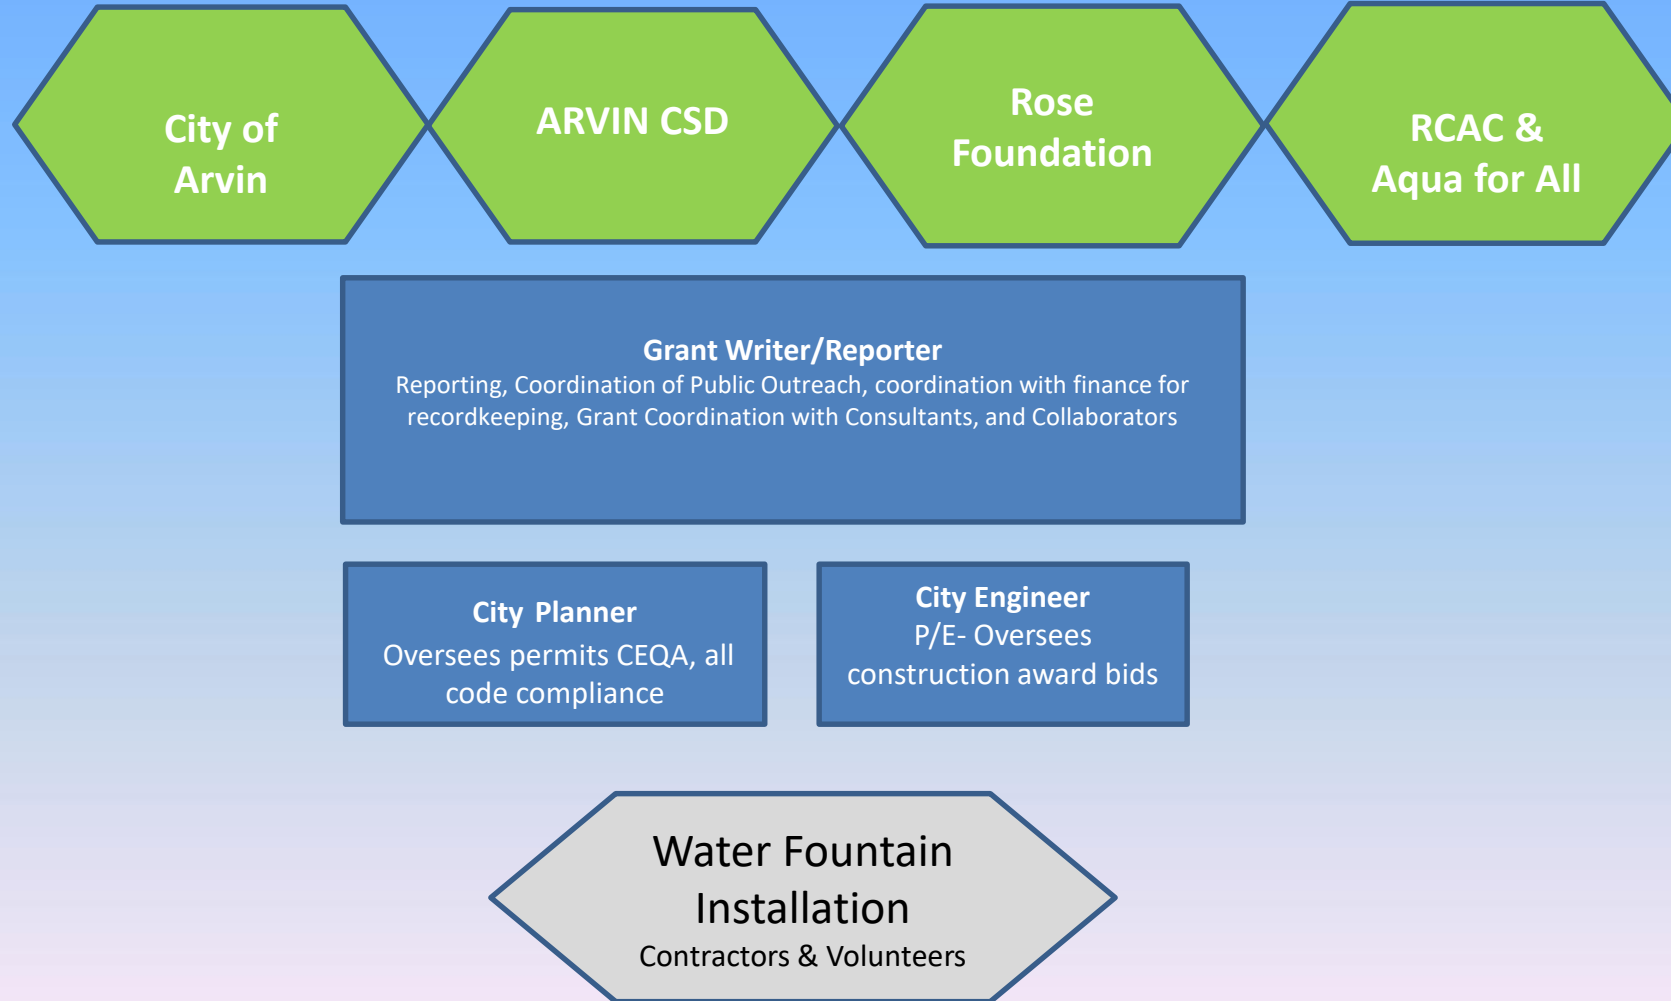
City of Arvin

ARVIN CSD

Rose Foundation

RCAC & Aqua for All

Grant Writer/Reporter
Reporting, Coordination of Public Outreach, coordination with finance for recordkeeping, Grant Coordination with Consultants, and Collaborators

City Planner
Oversees permits CEQA, all code compliance

City Engineer
P/E- Oversees construction award bids

Water Fountain Installation
Contractors & Volunteers